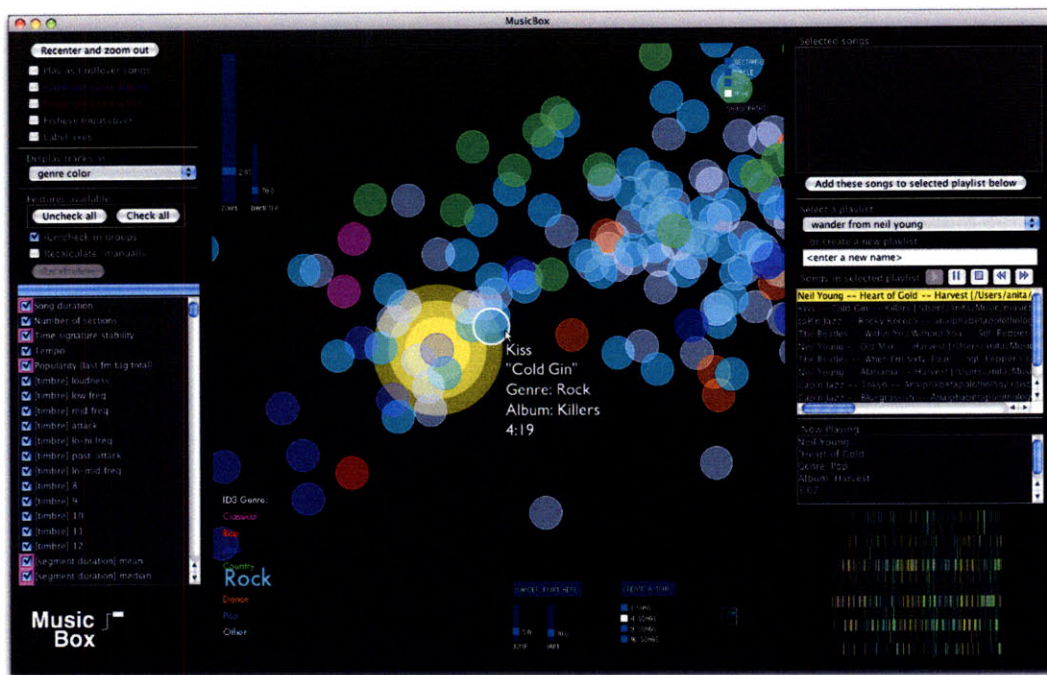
MusicBox

Recenter and zoom out

Play as I rollover songs

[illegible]

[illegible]

Fisheye magnifier

Label axes

Display tracks as

genre color

Features available

Uncheck all

Check all

Uncheck in groups

Recalculate manually

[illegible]

Song duration

Number of sections

Time signature stability

Tempo

Popularity (last.fm tag total)

[timbre] loudness

[timbre] low freq

[timbre] mid freq

[timbre] attack

[timbre] lo-hi freq

[timbre] post-attack

[timbre] lo-mid freq

[timbre] 8

[timbre] 9

[timbre] 10

[timbre] 11

[timbre] 12

[segment duration] mean

[segment duration] median

Music Box

ID3 Genre:

Classical

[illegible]

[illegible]

Country

Rock

Dance

Pop

Other

Kiss
"Cold Gin"
Genre: Rock
Album: Killers
4:19

Selected songs

Add these songs to selected playlist below

Select a playlist

wander from neil young

or create a new playlist

<enter a new name>

Songs in selected playlist

Neil Young -- Heart of Gold -- Harvest (/Users/anita/

Kiss -- Cold Gin -- Killers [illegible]

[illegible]

The Beatles -- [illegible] -- Sgt. Pepper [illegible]

Neil Young -- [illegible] -- Harvest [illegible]

The Beatles -- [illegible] -- Sgt. Pepper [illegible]

Neil Young -- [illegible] -- Harvest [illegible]

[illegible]

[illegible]

Now Playing

Neil Young

Heart of Gold

Genre: Pop

Album: Harvest

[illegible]